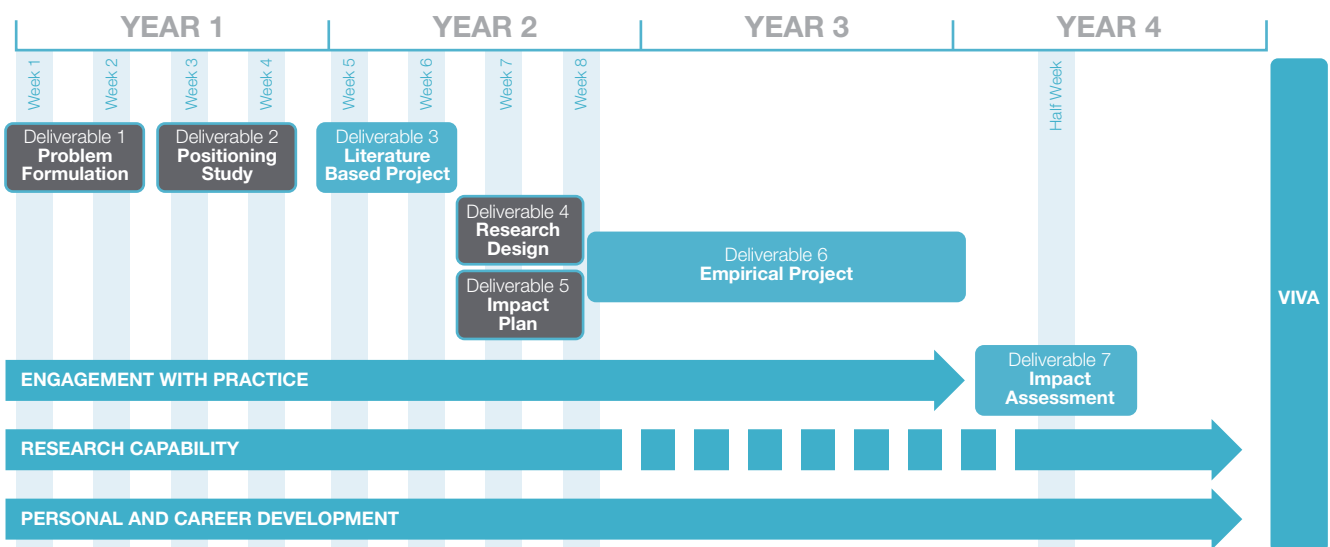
YEAR 1 YEAR 2 YEAR 3 YEAR 4

Week 1 Week 2 Week 3 Week 4 Week 5 Week 6 Week 7 Week 8 Half Week

Deliverable 1
Problem Formulation

Deliverable 2
Positioning Study

Deliverable 3
Literature Based Project

Deliverable 4
Research Design

Deliverable 5
Impact Plan

Deliverable 6
Empirical Project

VIVA

ENGAGEMENT WITH PRACTICE

Deliverable 7
Impact Assessment

RESEARCH CAPABILITY

PERSONAL AND CAREER DEVELOPMENT